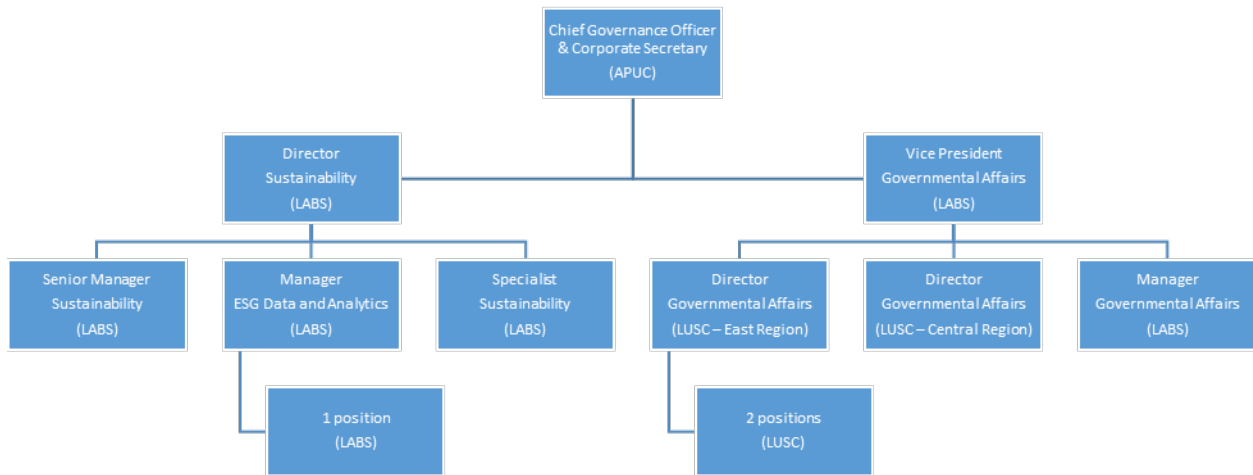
Chief Governance Officer & Corporate Secretary
(APUC)

Director
Sustainability
(LABS)

Vice President
Governmental Affairs
(LABS)

Senior Manager
Sustainability
(LABS)

Manager
ESG Data and Analytics
(LABS)

Specialist
Sustainability
(LABS)

Director
Governmental Affairs
(LUSC – East Region)

Director
Governmental Affairs
(LUSC – Central Region)

Manager
Governmental Affairs
(LABS)

1 position
(LABS)

2 positions
(LUSC)